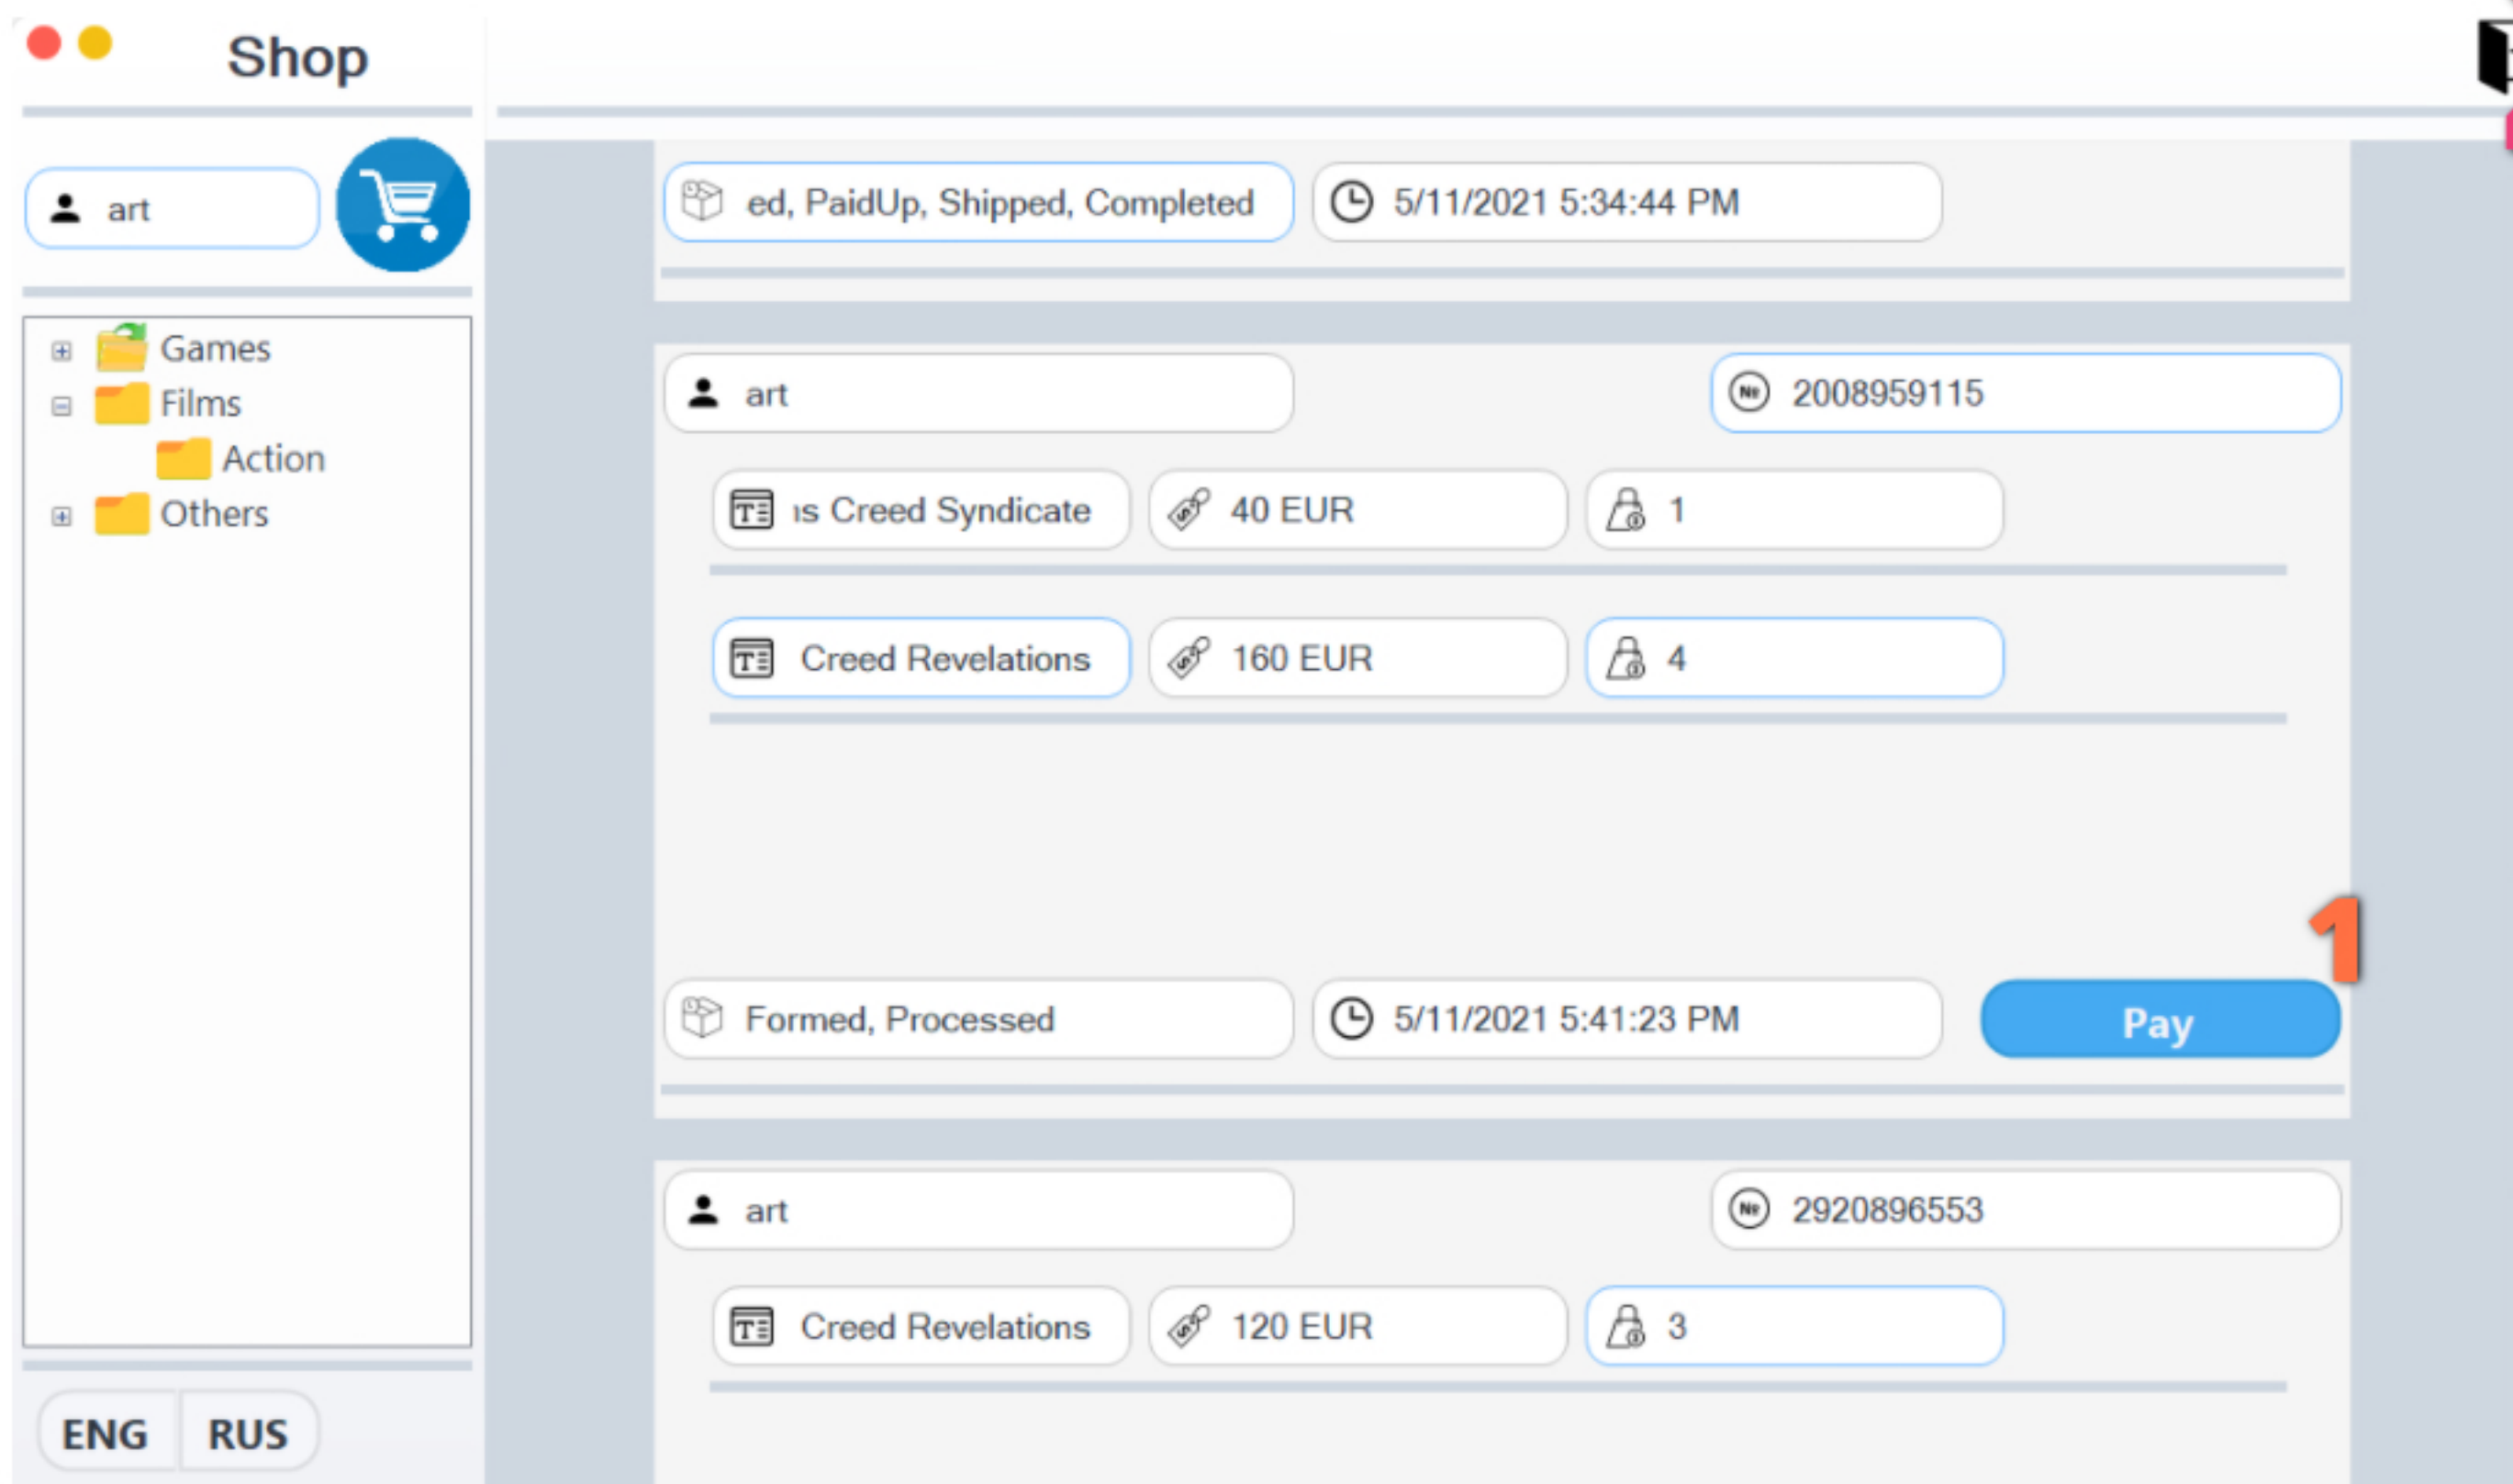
Shop

art

Games
Films
Action
Others

ENG RUS

ed, PaidUp, Shipped, Completed
5/11/2021 5:34:44 PM

art
2008959115

ıs Creed Syndicate
40 EUR
1

Creed Revelations
160 EUR
4

1

Formed, Processed
5/11/2021 5:41:23 PM
Pay

art
2920896553

Creed Revelations
120 EUR
3